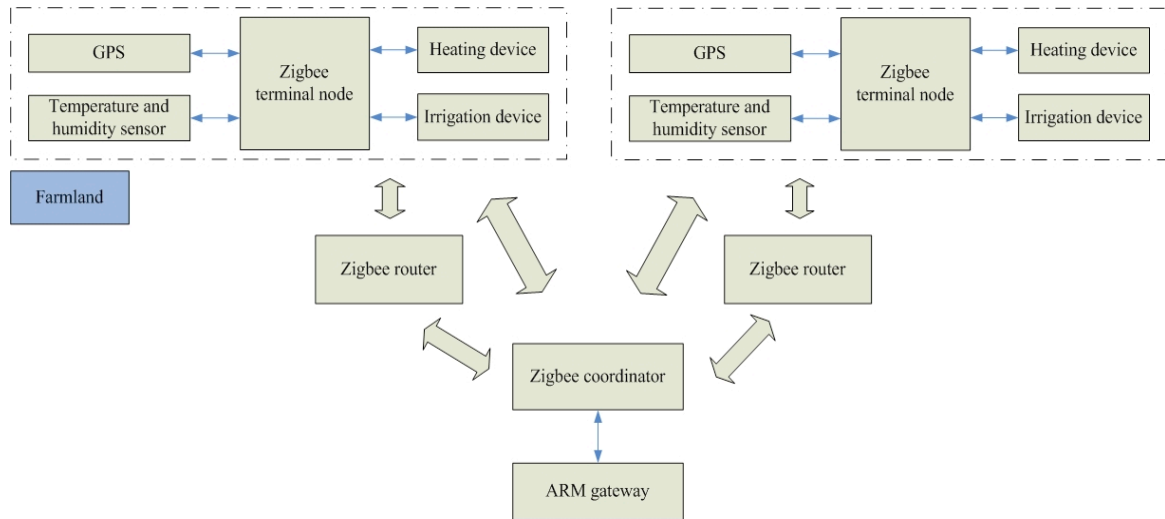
GPS

Temperature and humidity sensor

Zigbee terminal node

Heating device

Irrigation device

Farmland

GPS

Temperature and humidity sensor

Zigbee terminal node

Heating device

Irrigation device

Zigbee router

Zigbee router

Zigbee coordinator

ARM gateway